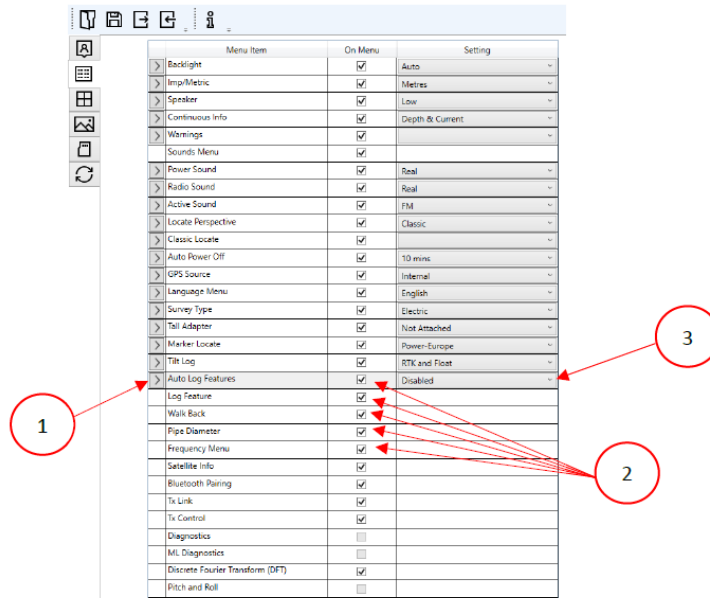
| | Menu Item | On Menu | Setting |
|---|---|---|---|
| > | Backlight | ☑ | Auto |
| > | Imp/Metric | ☑ | Metres |
| > | Speaker | ☑ | Low |
| > | Continuous Info | ☑ | Depth & Current |
| > | Warnings | ☑ | |
| | Sounds Menu | ☑ | |
| > | Power Sound | ☑ | Real |
| > | Radio Sound | ☑ | Real |
| > | Active Sound | ☑ | FM |
| > | Locate Perspective | ☑ | Classic |
| > | Classic Locate | ☑ | |
| > | Auto Power Off | ☑ | 10 mins |
| > | GPS Source | ☑ | Internal |
| > | Language Menu | ☑ | English |
| > | Survey Type | ☑ | Electric |
| > | Tall Adapter | ☑ | Not Attached |
| > | Marker Locate | ☑ | Power-Europe |
| > | Tilt Log | ☑ | RTK and Float |
| > | Auto Log Features | ☑ | Disabled |
| | Log Feature | ☑ | |
| | Walk Back | ☑ | |
| | Pipe Diameter | ☑ | |
| | Frequency Menu | ☑ | |
| | Satellite Info | ☑ | |
| | Bluetooth Pairing | ☑ | |
| | Tx Link | ☑ | |
| | Tx Control | ☑ | |
| | Diagnostics | ☐ | |
| | ML Diagnostics | ☐ | |
| | Discrete Fourier Transform (DFT) | ☑ | |
| | Pitch and Roll | ☐ | |

1

2

3